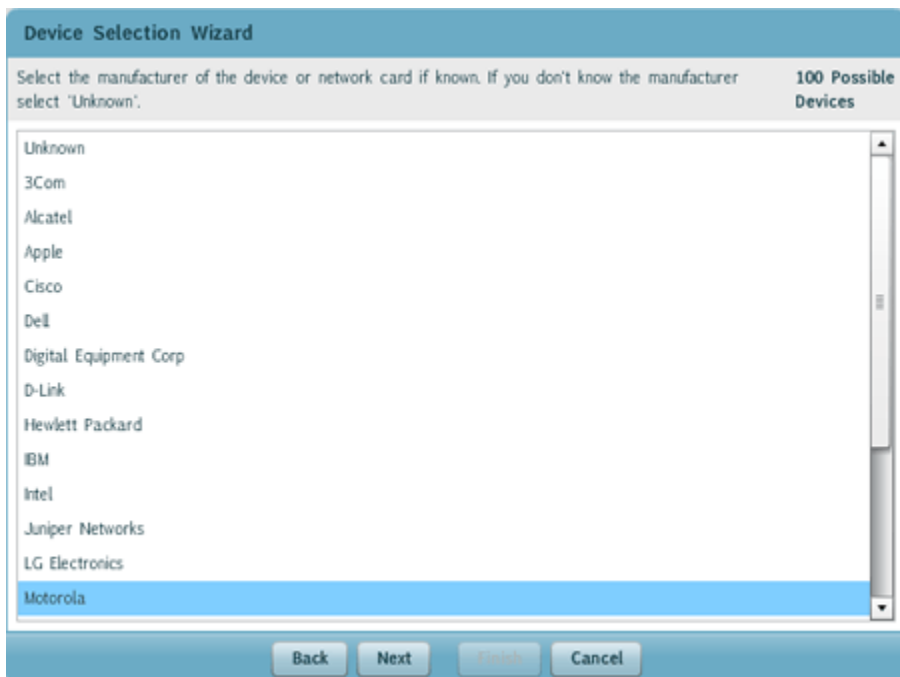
Device Selection Wizard

Select the manufacturer of the device or network card if known. If you don't know the manufacturer select 'Unknown'.

100 Possible Devices

Unknown
3Com
Alcatel
Apple
Cisco
Dell
Digital Equipment Corp
D-Link
Hewlett Packard
IBM
Intel
Juniper Networks
LG Electronics
Motorola

Back
Next
Finish
Cancel